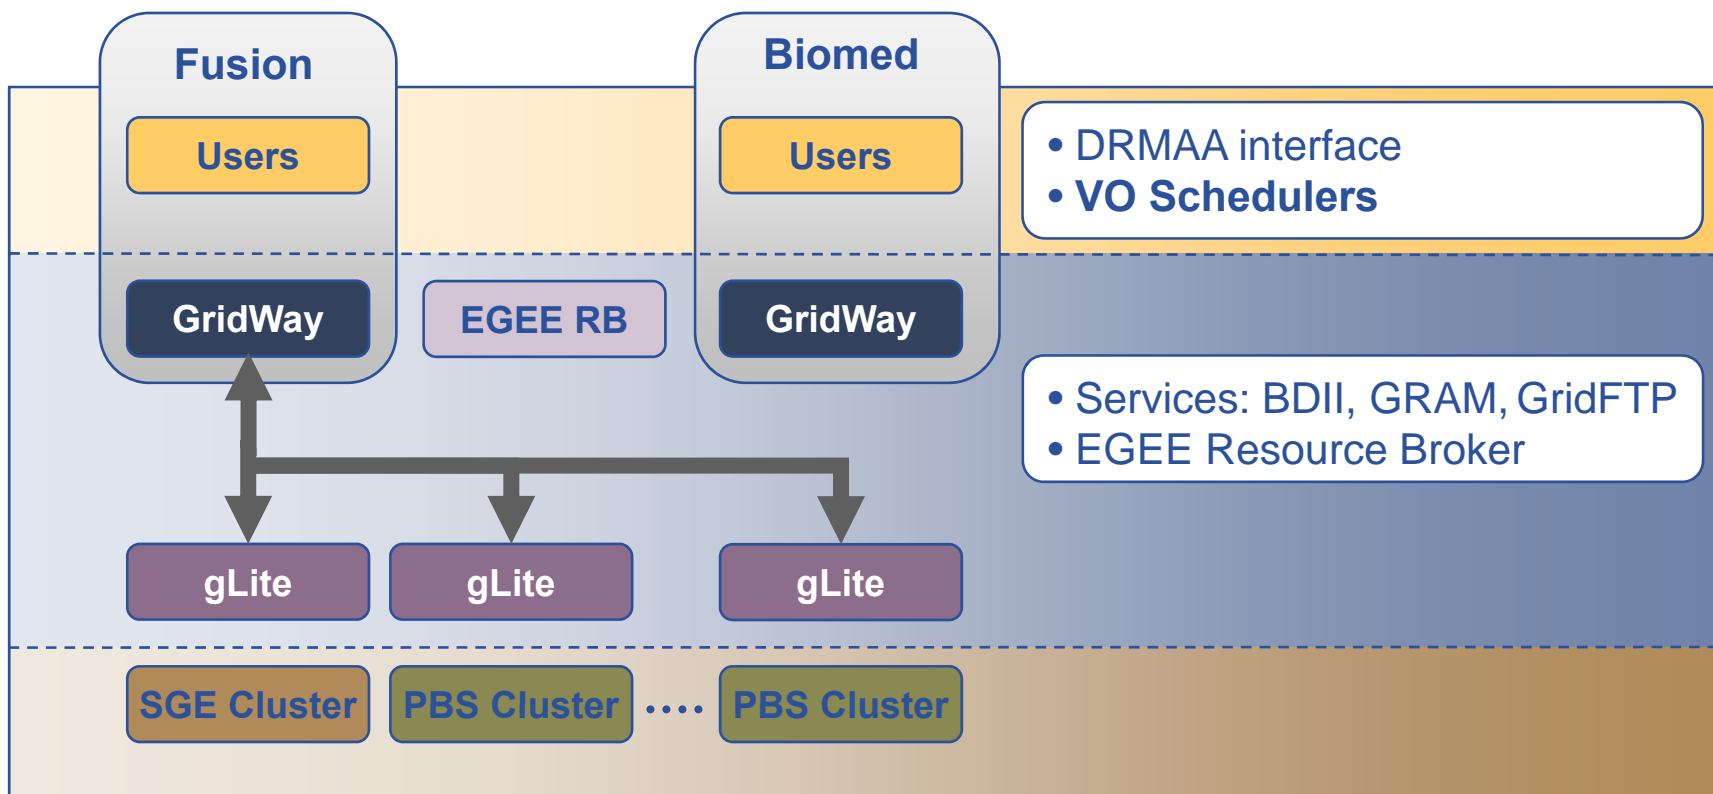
Fusion

Users

Biomed

Users

• DRMAA interface
• VO Schedulers

GridWay

EGEE RB

GridWay

• Services: BDII, GRAM, GridFTP
• EGEE Resource Broker

gLite

gLite

gLite

SGE Cluster

PBS Cluster

....

PBS Cluster